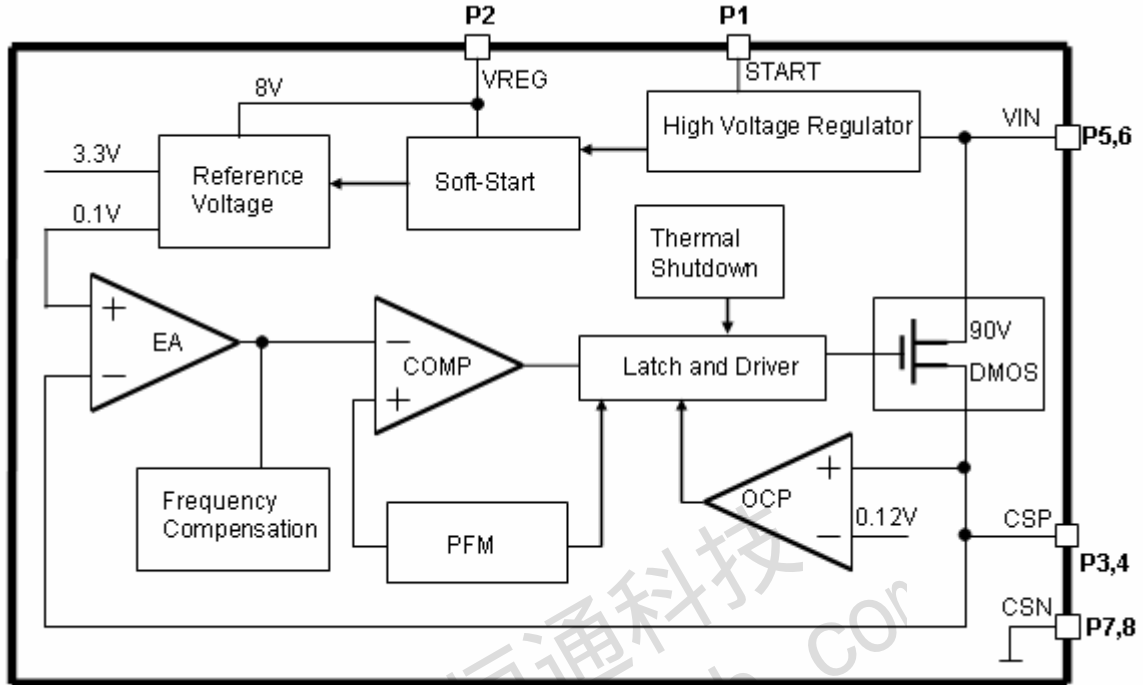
P2

P1

VREG

START

8V

High Voltage Regulator

VIN

P5,6

3.3V

Reference Voltage

Soft-Start

0.1V

Thermal Shutdown

+

EA

−

−

COMP

+

Latch and Driver

90V

DMOS

+

OCP

−

0.12V

CSP

P3,4

Frequency Compensation

PFM

CSN

P7,8

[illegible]通科技

cor